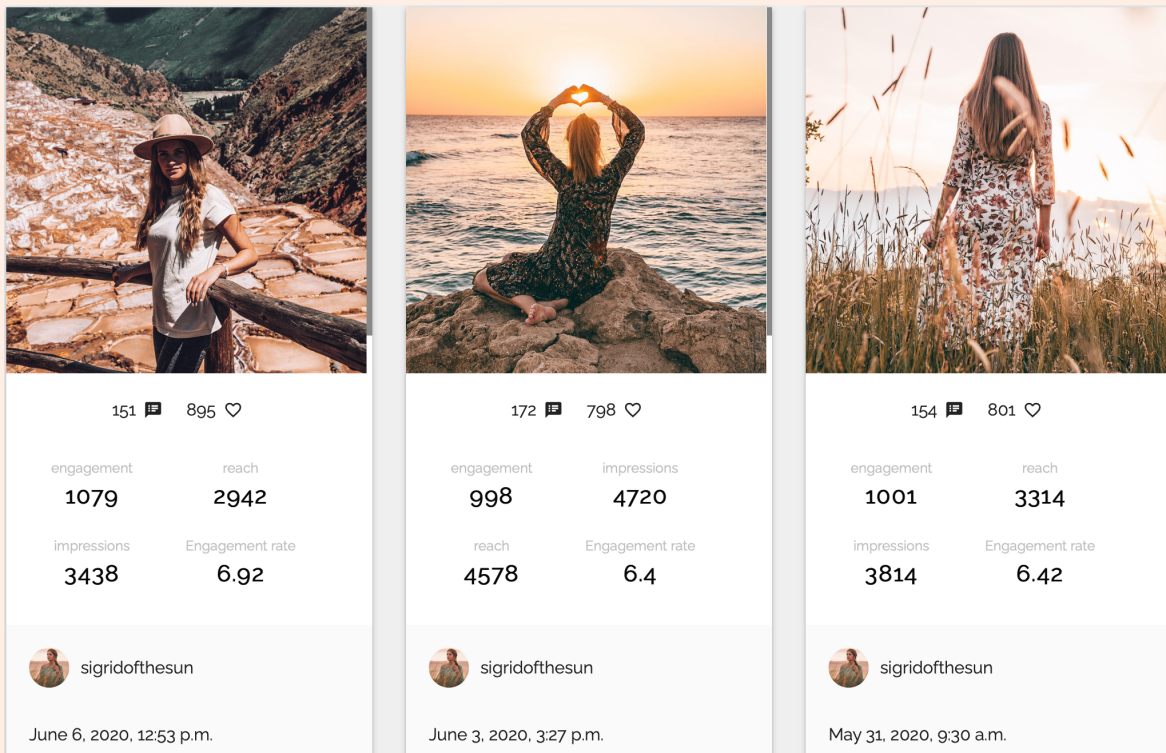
151 895

engagement
1079

reach
2942

impressions
3438

Engagement rate
6.92

sigridofthesun

June 6, 2020, 12:53 p.m.

172 798

engagement
998

impressions
4720

reach
4578

Engagement rate
6.4

sigridofthesun

June 3, 2020, 3:27 p.m.

154 801

engagement
1001

reach
3314

impressions
3814

Engagement rate
6.42

sigridofthesun

May 31, 2020, 9:30 a.m.